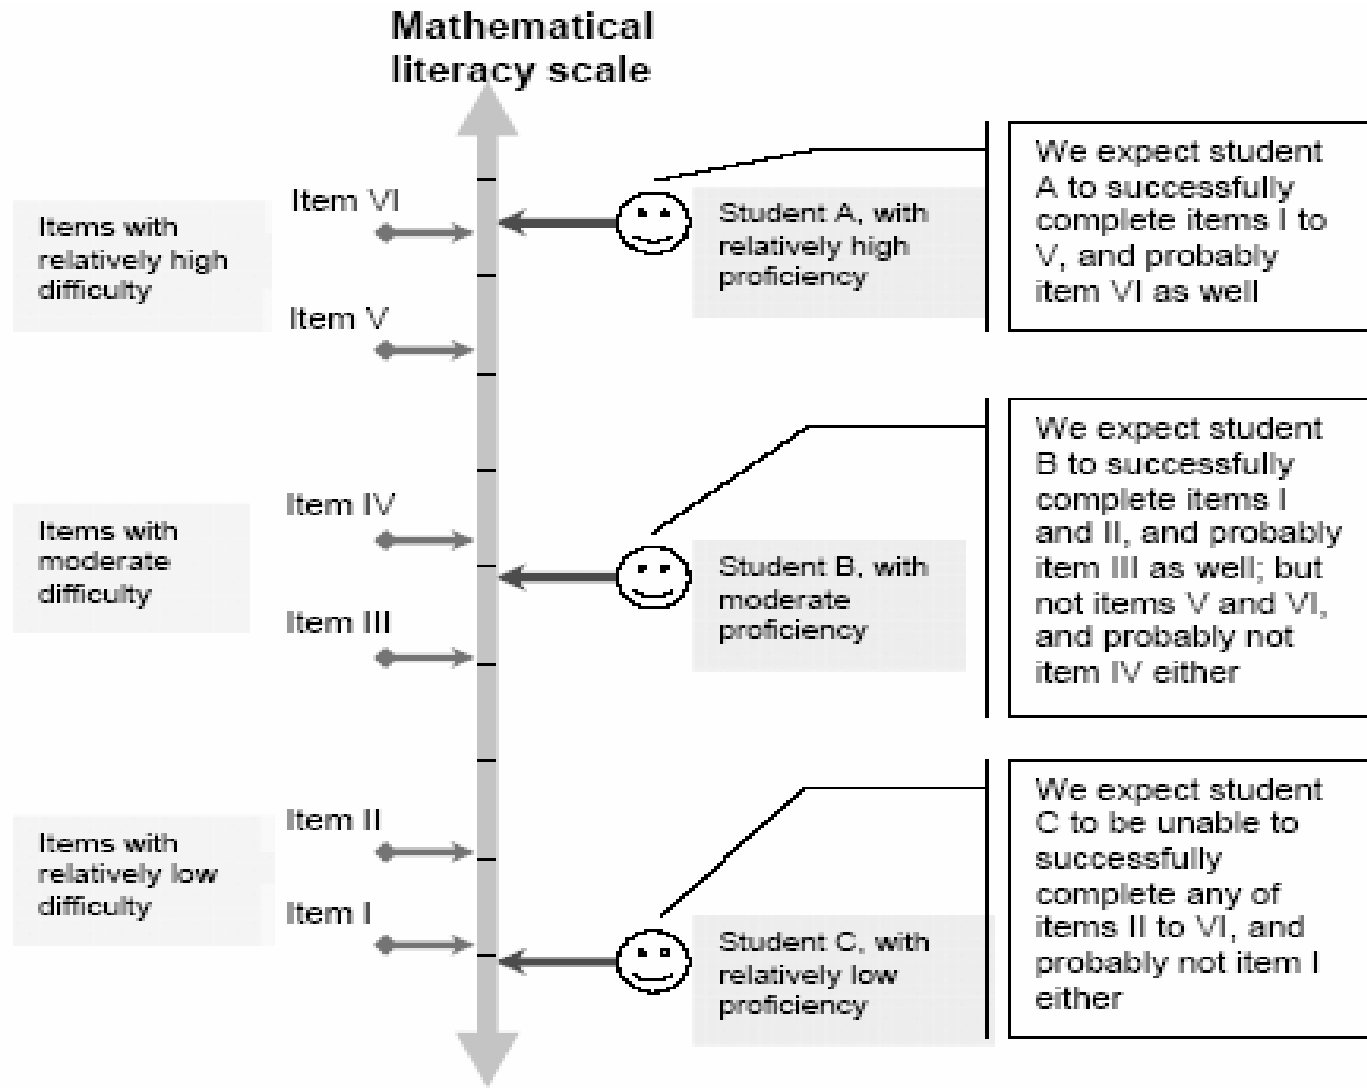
Mathematical literacy scale

Items with relatively high difficulty

Item VI

Item V

Student A, with relatively high proficiency

We expect student A to successfully complete items I to V, and probably item VI as well

Items with moderate difficulty

Item IV

Item III

Student B, with moderate proficiency

We expect student B to successfully complete items I and II, and probably item III as well; but not items V and VI, and probably not item IV either

Items with relatively low difficulty

Item II

Item I

Student C, with relatively low proficiency

We expect student C to be unable to successfully complete any of items II to VI, and probably not item I either